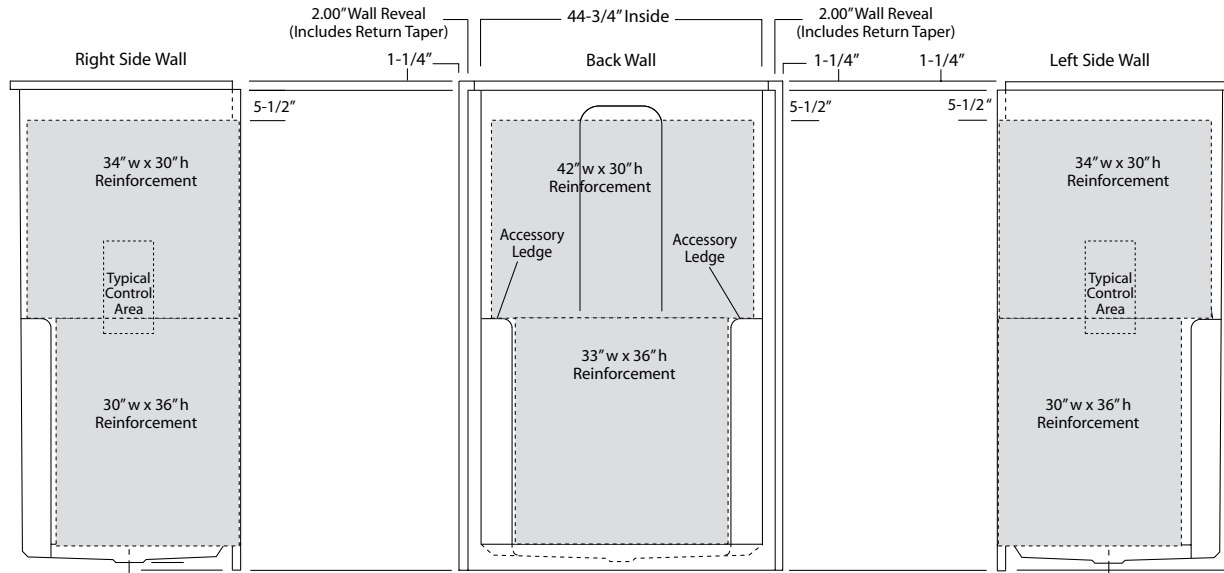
2.00″ Wall Reveal (Includes Return Taper)

44-3/4″ Inside

2.00″ Wall Reveal (Includes Return Taper)

Right Side Wall

1-1/4″

Back Wall

1-1/4″

1-1/4″

Left Side Wall

5-1/2″

5-1/2″

5-1/2″

34″ w x 30″ h Reinforcement

42″ w x 30″ h Reinforcement

34″ w x 30″ h Reinforcement

Accessory Ledge

Accessory Ledge

Typical Control Area

Typical Control Area

33″ w x 36″ h Reinforcement

30″ w x 36″ h Reinforcement

30″ w x 36″ h Reinforcement